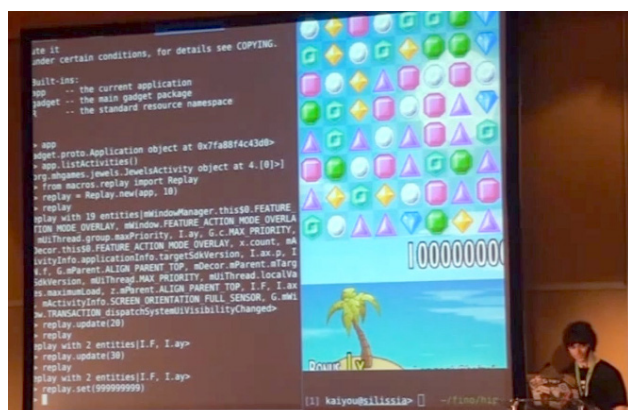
ute it
under certain conditions, for details see COPYING.

Built-ins:
app -- the current application
gadget -- the main gadget package
 -- the standard resource namespace

> app
gadget.proto.Application object at 0x7fa88f4c43d0>
> app.listActivities()
org.mhgames.jewels.JewelsActivity object at 4.[0]>]
> from macros.replay import Replay
> replay = Replay.new(app, 10)
>
replay with 19 entities|mWindowManager.this$0.FEATURE
replay with 19 entities|mWindowManager.this$0.FEATURE_ACTION_MODE_OVERLAY, mWindow.FEATURE_ACTION_MODE_OVERLA
, mUiThread.group.maxPriority, I.ay, G.c.MAX_PRIORITY,
mDecor.this$0.FEATURE_ACTION_MODE_OVERLAY, x.count, mA
ctivityInfo.applicationInfo.targetSdkVersion, I.ax.p, I
f, G.mParent.ALIGN_PARENT_TOP, mDecor.mParent.mTarg
SdkVersion, mUiThread.MAX_PRIORITY, mUiThread.localVa
s.maximumLoad, z.mParent.ALIGN_PARENT_TOP, I.F, I.ax
mActivityInfo.SCREEN_ORIENTATION_FULL_SENSOR, G.mWi
w.TRANSACTION_dispatchSystemUiVisibilityChanged>
> replay.update(20)
> replay
replay with 2 entities|I.F, I.ay>
> replay.update(30)
> replay
replay with 2 entities|I.F, I.ay>
> replay.set(999999999)
>

100000000

[1] kaiyou@silissia> [] ~/fino/hig